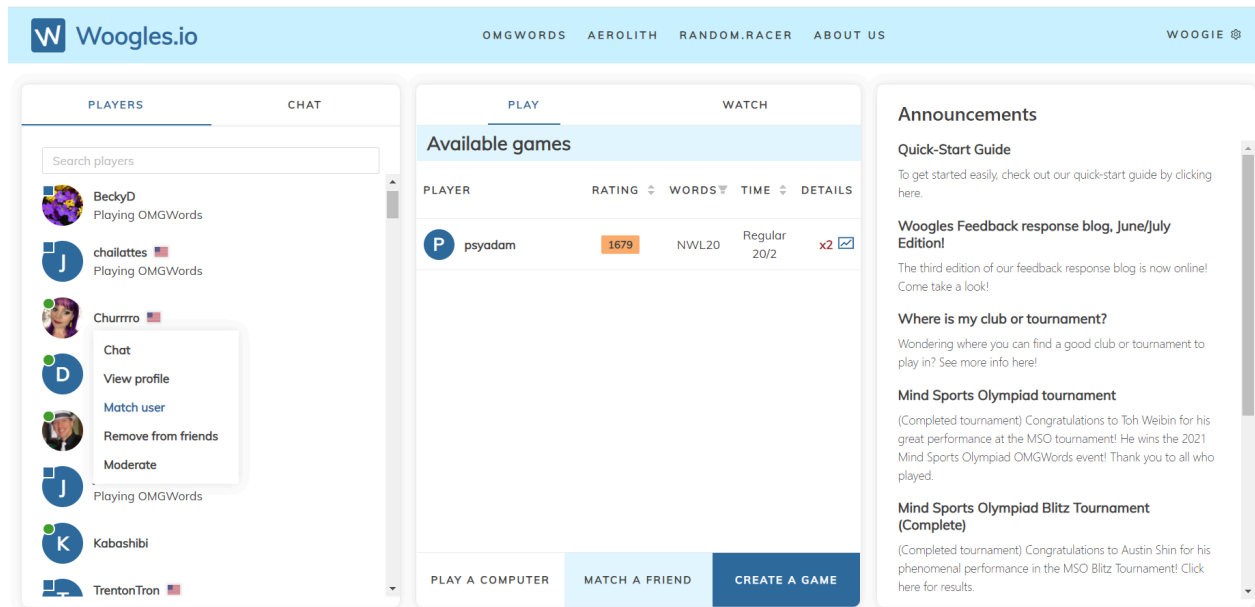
W Woogles.io

OMGWORDS AEROLITH RANDOM.RACER ABOUT US

WOOGIE

PLAYERS CHAT

Search players

BeckyD
Playing OMGWords

J chailattes
Playing OMGWords

Churrrro

Chat
View profile
Match user
Remove from friends
Moderate

D

J
Playing OMGWords

K Kabashibi

TrentonTron

PLAY WATCH

Available games

| PLAYER | RATING | WORDS | TIME | DETAILS |
|---|---|---|---|---|
| P psyadam | 1679 | NWL20 | Regular 20/2 | x2 |

PLAY A COMPUTER MATCH A FRIEND CREATE A GAME

Announcements

Quick-Start Guide

To get started easily, check out our quick-start guide by clicking here.

Woogles Feedback response blog, June/July Edition!

The third edition of our feedback response blog is now online! Come take a look!

Where is my club or tournament?

Wondering where you can find a good club or tournament to play in? See more info here!

Mind Sports Olympiad tournament

(Completed tournament) Congratulations to Toh Weibin for his great performance at the MSO tournament! He wins the 2021 Mind Sports Olympiad OMGWords event! Thank you to all who played.

Mind Sports Olympiad Blitz Tournament (Complete)

(Completed tournament) Congratulations to Austin Shin for his phenomenal performance in the MSO Blitz Tournament! Click here for results.